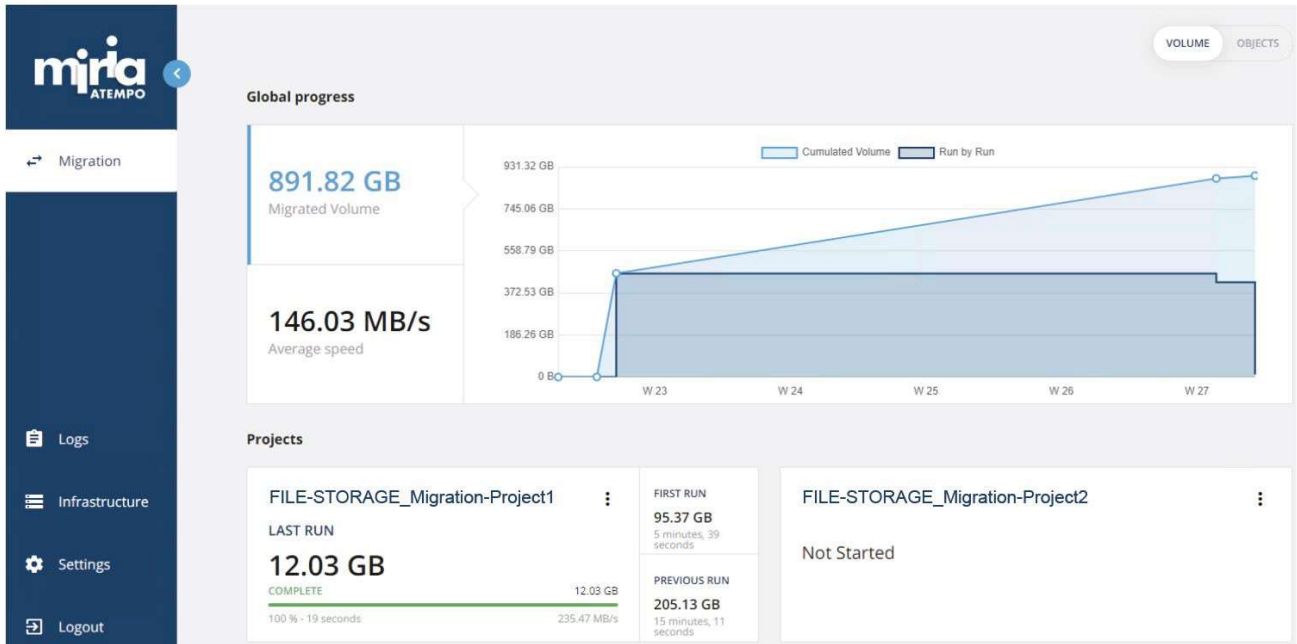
miria
ATEMPO

Migration

Logs

Infrastructure

Settings

Logout

VOLUME OBJECTS

Global progress

891.82 GB
Migrated Volume

146.03 MB/s
Average speed

Cumulated Volume Run by Run

931.32 GB
745.06 GB
558.79 GB
372.53 GB
186.26 GB
0 B

W 23 W 24 W 25 W 26 W 27

Projects

FILE-STORAGE_Migration-Project1

LAST RUN

12.03 GB

COMPLETE 12.03 GB

100 % - 19 seconds 235.47 MB/s

FIRST RUN
95.37 GB
5 minutes, 39 seconds

PREVIOUS RUN
205.13 GB
15 minutes, 11 seconds

FILE-STORAGE_Migration-Project2

Not Started